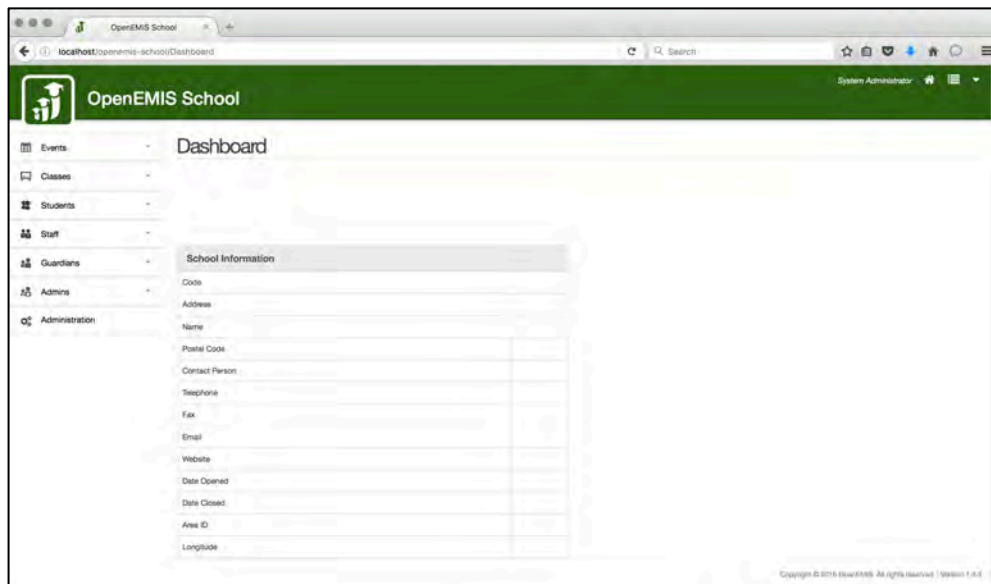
OpenEMIS School

localhost/openemis-school/Dashboard

Search

OpenEMIS School

System Administrator

Events

Classes

Students

Staff

Guardians

Admins

Administration

Dashboard

School Information

| Code | |
|---|---|
| Address | |
| Name | |
| Postal Code | |
| Contact Person | |
| Telephone | |
| Fax | |
| Email | |
| Website | |
| Date Opened | |
| Date Closed | |
| Area ID | |
| Longitude | |

Copyright © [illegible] OpenEMIS. All rights reserved. | Version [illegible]